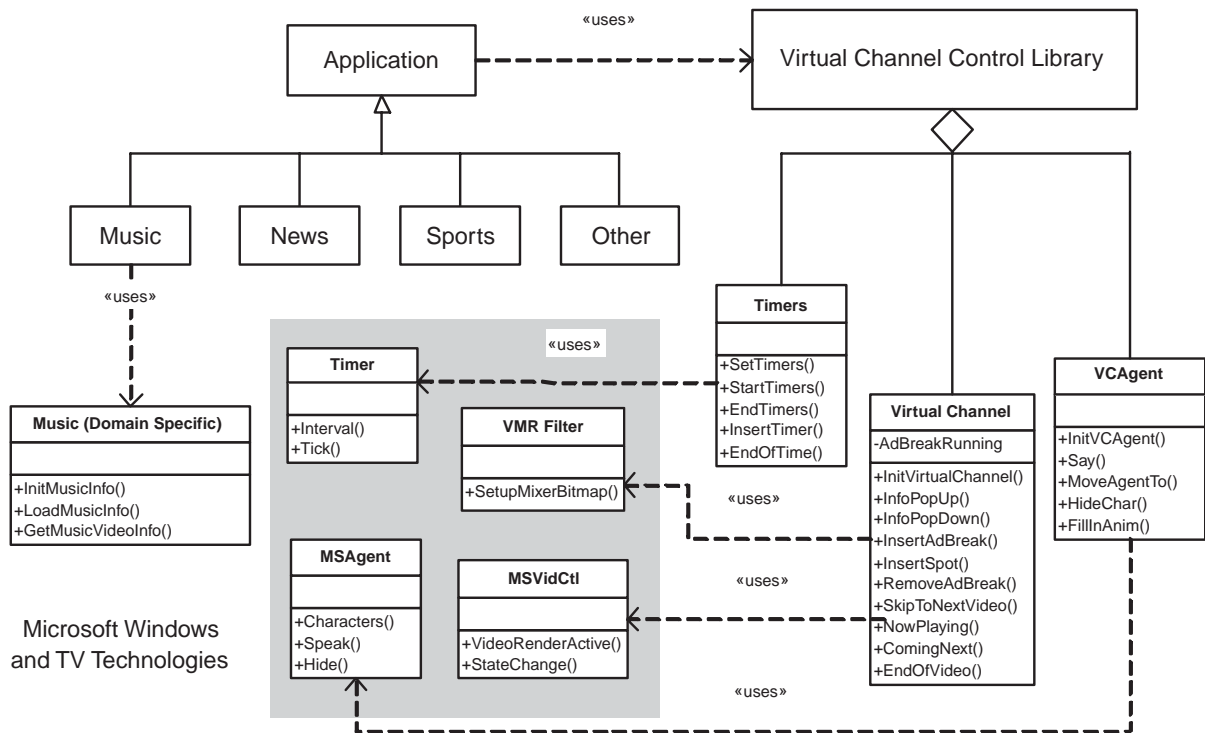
«uses»

Application

Virtual Channel Control Library

Music

News

Sports

Other

«uses»

«uses»

Timers

+SetTimers()
+StartTimers()
+EndTimers()
+InsertTimer()
+EndOfTime()

Timer

+Interval()
+Tick()

VMR Filter

+SetupMixerBitmap()

Music (Domain Specific)

+InitMusicInfo()
+LoadMusicInfo()
+GetMusicVideoInfo()

Virtual Channel

-AdBreakRunning

+InitVirtualChannel()
+InfoPopUp()
+InfoPopDown()
+InsertAdBreak()
+InsertSpot()
+RemoveAdBreak()
+SkipToNextVideo()
+NowPlaying()
+ComingNext()
+EndOfVideo()

VCAgent

+InitVCAgent()
+Say()
+MoveAgentTo()
+HideChar()
+FillInAnim()

«uses»

MSAgent

+Characters()
+Speak()
+Hide()

MSVidCtl

+VideoRenderActive()
+StateChange()

«uses»

Microsoft Windows and TV Technologies

«uses»